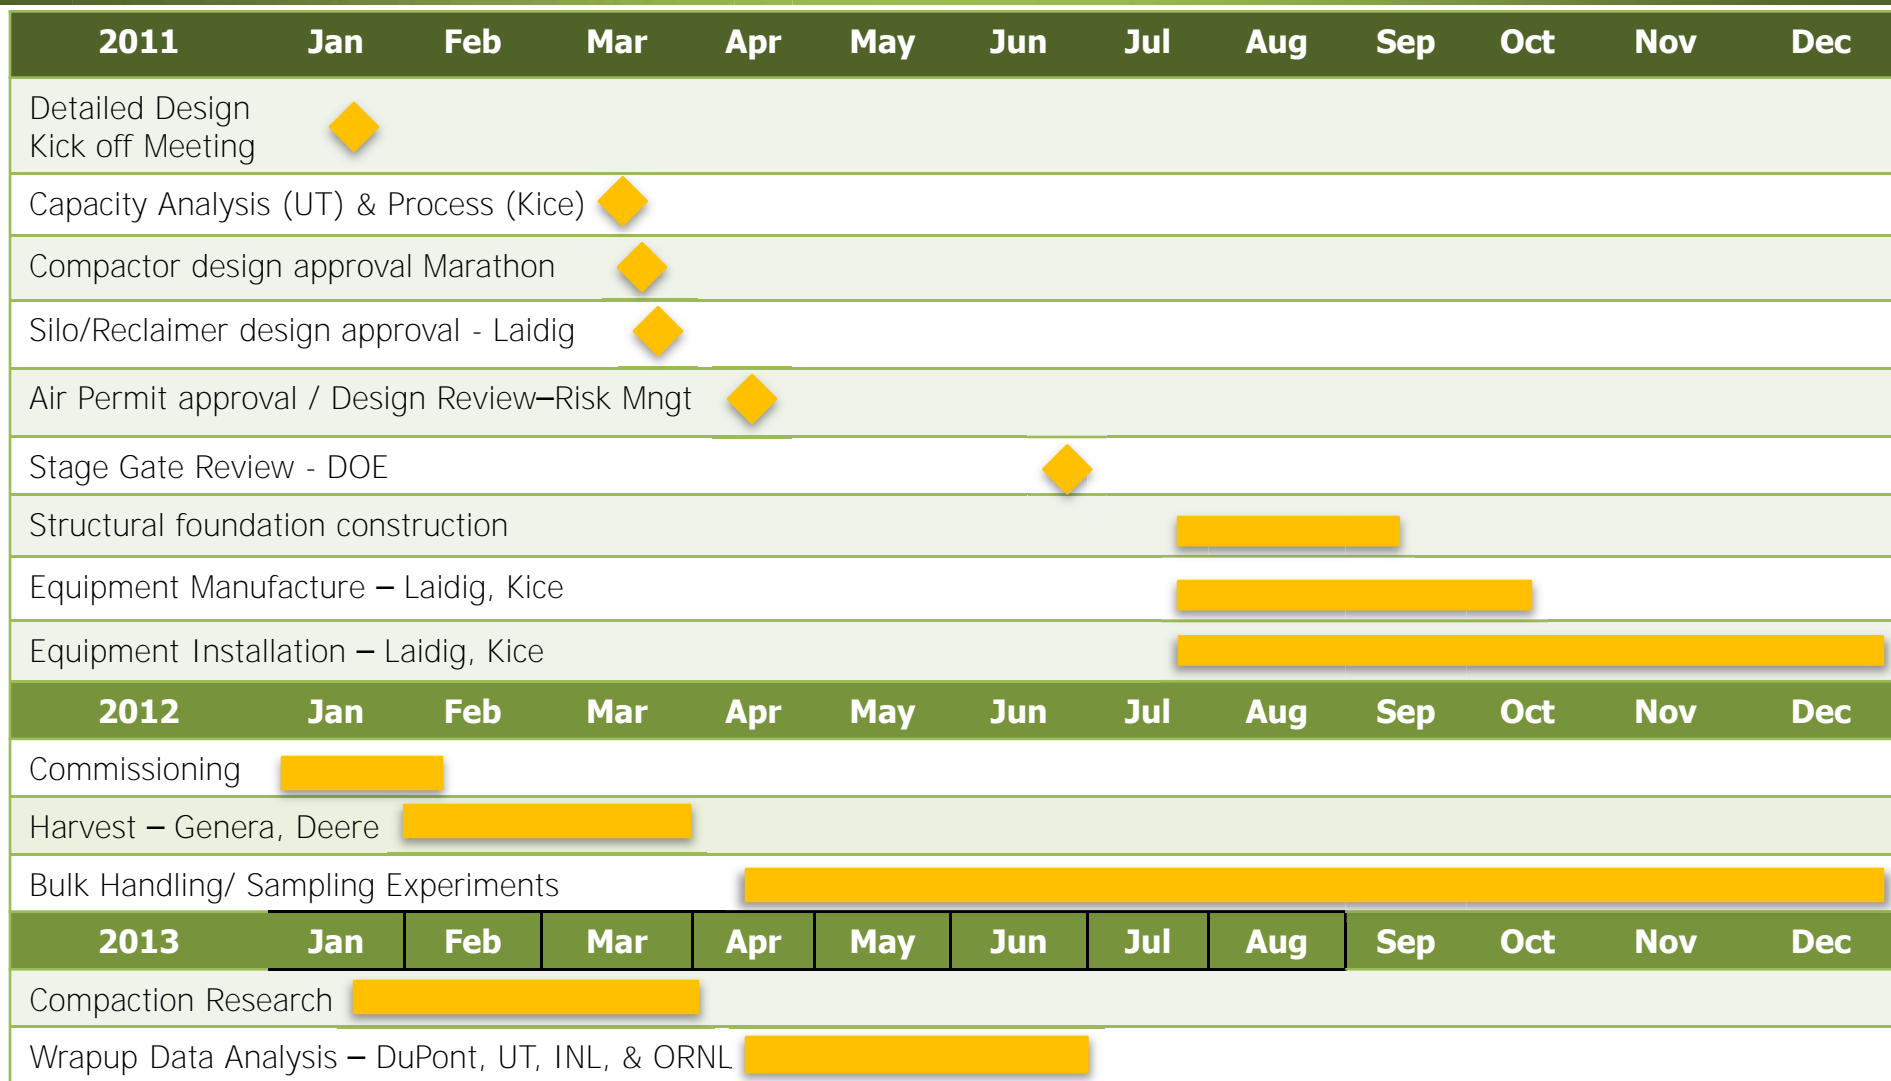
| 2011 | Jan | Feb | Mar | Apr | May | Jun | Jul | Aug | Sep | Oct | Nov | Dec |
|---|---|---|---|---|---|---|---|---|---|---|---|---|
| Detailed Design Kick off Meeting | | | | | | | | | | | | |
| Capacity Analysis (UT) & Process (Kice) | | | | | | | | | | | | |
| Compactor design approval Marathon | | | | | | | | | | | | |
| Silo/Reclaimer design approval - Laidig | | | | | | | | | | | | |
| Air Permit approval / Design Review–Risk Mngt | | | | | | | | | | | | |
| Stage Gate Review - DOE | | | | | | | | | | | | |
| Structural foundation construction | | | | | | | | | | | | |
| Equipment Manufacture – Laidig, Kice | | | | | | | | | | | | |
| Equipment Installation – Laidig, Kice | | | | | | | | | | | | |
| **2012** | **Jan** | **Feb** | **Mar** | **Apr** | **May** | **Jun** | **Jul** | **Aug** | **Sep** | **Oct** | **Nov** | **Dec** |
| Commissioning | | | | | | | | | | | | |
| Harvest – Genera, Deere | | | | | | | | | | | | |
| Bulk Handling/ Sampling Experiments | | | | | | | | | | | | |
| **2013** | **Jan** | **Feb** | **Mar** | **Apr** | **May** | **Jun** | **Jul** | **Aug** | **Sep** | **Oct** | **Nov** | **Dec** |
| Compaction Research | | | | | | | | | | | | |
| Wrapup Data Analysis – DuPont, UT, INL, & ORNL | | | | | | | | | | | | |